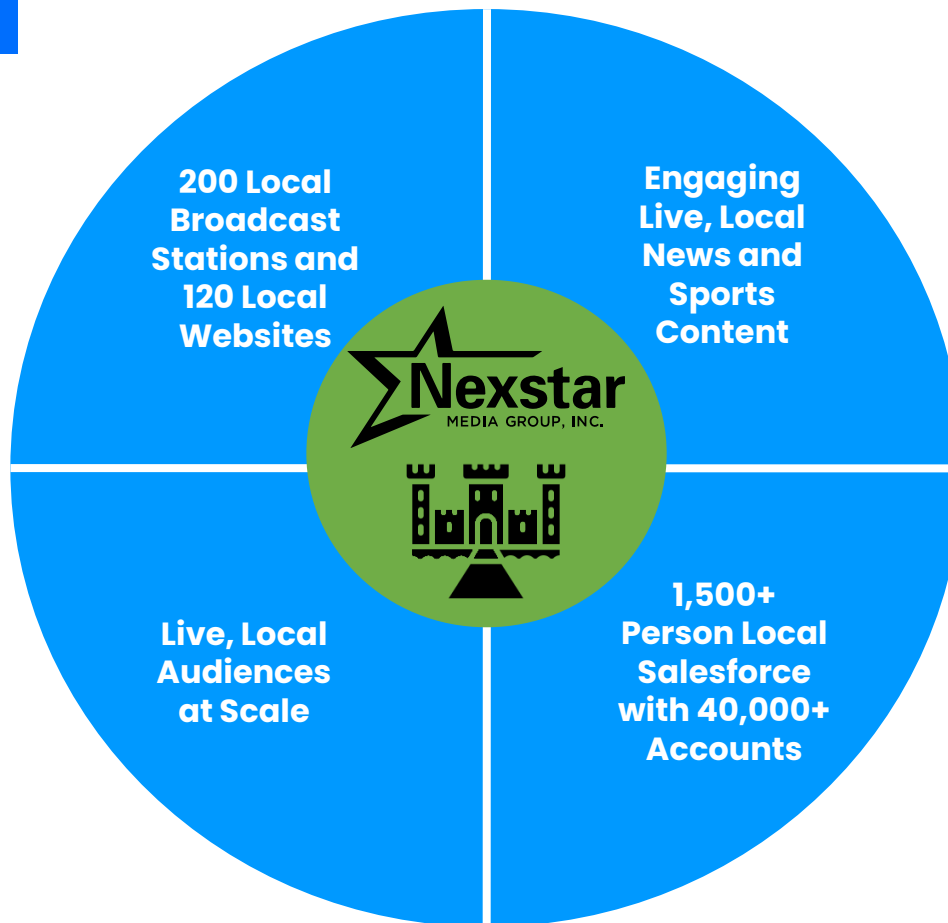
200 Local Broadcast Stations and 120 Local Websites

Engaging Live, Local News and Sports Content

Nexstar
MEDIA GROUP, INC.

Live, Local Audiences at Scale

1,500+ Person Local Salesforce with 40,000+ Accounts